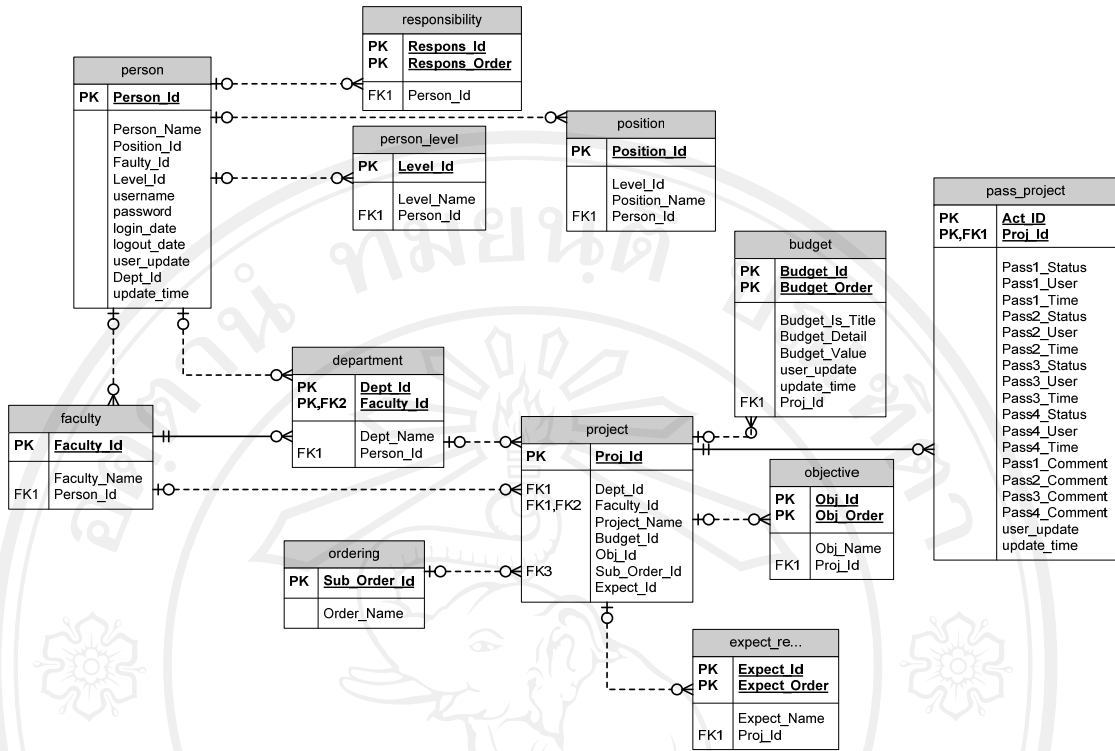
responsibility

| PK | Respons_Id |
|---|---|
| PK | Respons_Order |
| FK1 | Person_Id |

person

| PK | Person_Id |
|---|---|
| | Person_Name<br>Position_Id<br>Faulty_Id<br>Level_Id<br>username<br>password<br>login_date<br>logout_date<br>user_update<br>Dept_Id<br>update_time |

person_level

| PK | Level_Id |
|---|---|
| FK1 | Level_Name<br>Person_Id |

position

| PK | Position_Id |
|---|---|
| FK1 | Level_Id<br>Position_Name<br>Person_Id |

pass_project

| PK | Act_ID |
|---|---|
| PK,FK1 | Proj_Id |
| | Pass1_Status<br>Pass1_User<br>Pass1_Time<br>Pass2_Status<br>Pass2_User<br>Pass2_Time<br>Pass3_Status<br>Pass3_User<br>Pass3_Time<br>Pass4_Status<br>Pass4_User<br>Pass4_Time<br>Pass1_Comment<br>Pass2_Comment<br>Pass3_Comment<br>Pass4_Comment<br>user_update<br>update_time |

budget

| PK | Budget_Id |
|---|---|
| PK | Budget_Order |
| FK1 | Budget_Is_Title<br>Budget_Detail<br>Budget_Value<br>user_update<br>update_time<br>Proj_Id |

department

| PK | Dept_Id |
|---|---|
| PK,FK2 | Faculty_Id |
| FK1 | Dept_Name<br>Person_Id |

faculty

| PK | Faculty_Id |
|---|---|
| FK1 | Faculty_Name<br>Person_Id |

project

| PK | Proj_Id |
|---|---|
| FK1<br>FK1,FK2<br><br><br><br>FK3 | Dept_Id<br>Faculty_Id<br>Project_Name<br>Budget_Id<br>Obj_Id<br>Sub_Order_Id<br>Expect_Id |

objective

| PK | Obj_Id |
|---|---|
| PK | Obj_Order |
| FK1 | Obj_Name<br>Proj_Id |

ordering

| PK | Sub_Order_Id |
|---|---|
| | Order_Name |

expect_re...

| PK | Expect_Id |
|---|---|
| PK | Expect_Order |
| FK1 | Expect_Name<br>Proj_Id |